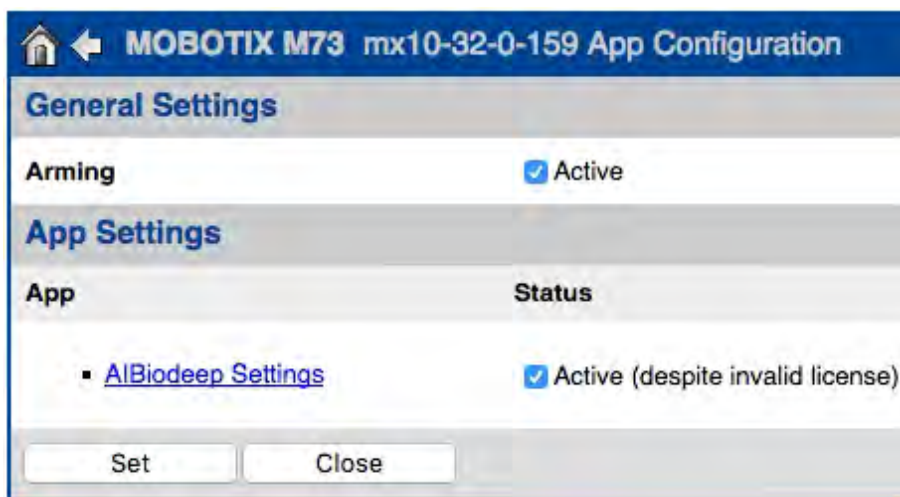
MOBOTIX M73 mx10-32-0-159 App Configuration

General Settings

| Arming | Active |
|---|---|

App Settings

| App | Status |
|---|---|
| AIBiodeep Settings | Active (despite invalid license) |

Set Close